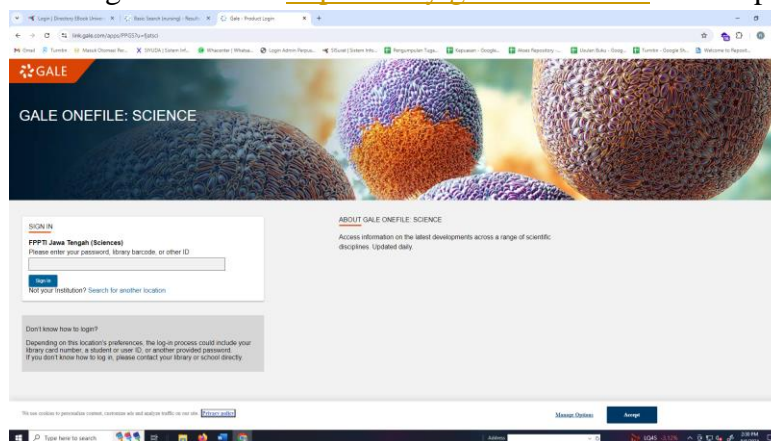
Login | Directory (Ebook Univer... | Basic Search (nursing) - Result... | Gale - Product Login

link.gale.com/apps/PPGS?u=fjatsci

GALE

GALE ONEFILE: SCIENCE

SIGN IN

FPPTI Jawa Tengah (Sciences)
Please enter your password, library barcode, or other ID

Sign In
Not your institution? Search for another location

Don't know how to login?

Depending on this location's preferences, the log-in process could include your library card number, a student or user ID, or another provided password. If you don't know how to log in, please contact your library or school directly.

ABOUT GALE ONEFILE: SCIENCE

Access information on the latest developments across a range of scientific disciplines. Updated daily.

We use cookies to personalize content, customize ads and analyze traffic on our site. Privacy policy

Manage Options

Accept

Type here to search

Address